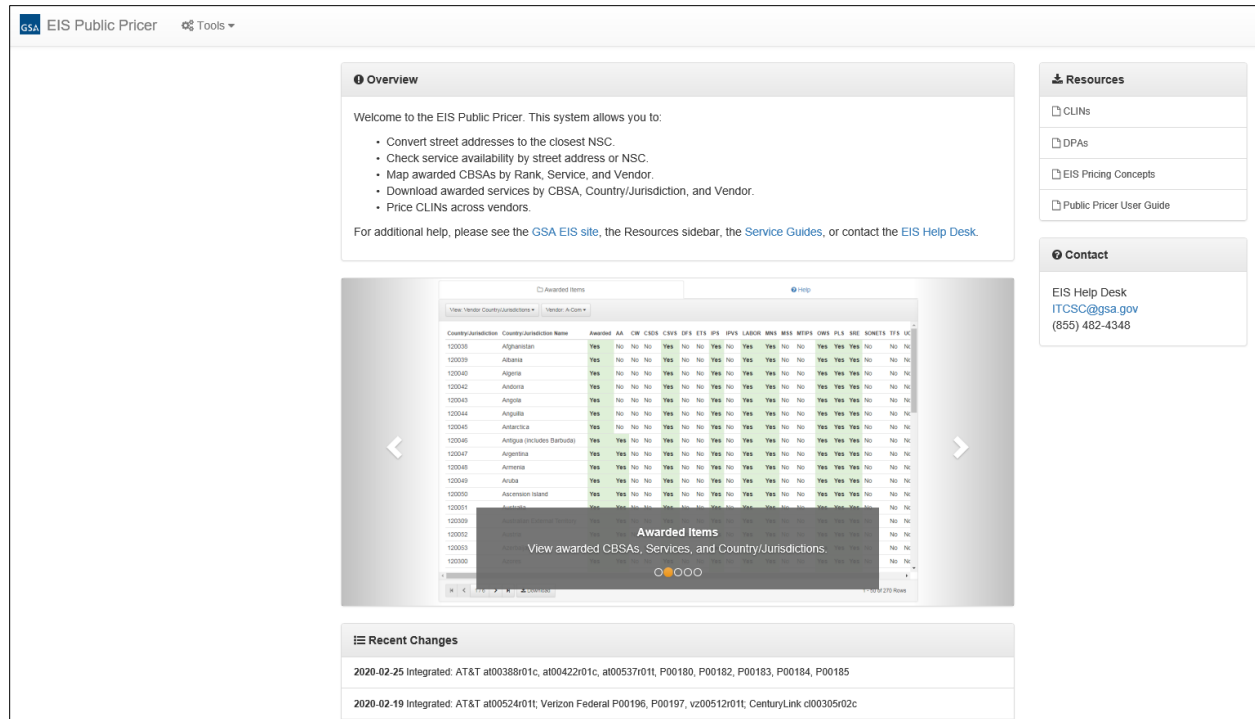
GSA EIS Public Pricer Tools

Overview

Welcome to the EIS Public Pricer. This system allows you to:

- Convert street addresses to the closest NSC.
- Check service availability by street address or NSC.
- Map awarded CBSAs by Rank, Service, and Vendor.
- Download awarded services by CBSA, Country/Jurisdiction, and Vendor.
- Price CLINs across vendors.

For additional help, please see the GSA EIS site, the Resources sidebar, the Service Guides, or contact the EIS Help Desk.

Awarded Items Help

View: Vendor Country/Jurisdictions Vendor: A-Com

| Country/Jurisdiction | Country/Jurisdiction Name | Awarded | AA | CW | CSDS | CSVS | DFS | ETS | IPS | IPVS | LABOR | MNS | MSS | MTIPS | OWS | PLS | SRE | SONETS | TFS | UC |
|---|---|---|---|---|---|---|---|---|---|---|---|---|---|---|---|---|---|---|---|---|
| 120038 | Afghanistan | Yes | No | No | No | Yes | No | No | Yes | No | Yes | Yes | No | No | Yes | Yes | Yes | No | No | No |
| 120039 | Albania | Yes | No | No | No | Yes | No | No | Yes | No | Yes | Yes | No | No | Yes | Yes | Yes | No | No | No |
| 120040 | Algeria | Yes | No | No | No | Yes | No | No | Yes | No | Yes | Yes | No | No | Yes | Yes | Yes | No | No | No |
| 120042 | Andorra | Yes | No | No | No | Yes | No | No | Yes | No | Yes | Yes | No | No | Yes | Yes | Yes | No | No | No |
| 120043 | Angola | Yes | No | No | No | Yes | No | No | Yes | No | Yes | Yes | No | No | Yes | Yes | Yes | No | No | No |
| 120044 | Anguilla | Yes | No | No | No | Yes | No | No | Yes | No | Yes | Yes | No | No | Yes | Yes | Yes | No | No | No |
| 120045 | Antarctica | Yes | No | No | No | Yes | No | No | Yes | No | Yes | Yes | No | No | Yes | Yes | Yes | No | No | No |
| 120046 | Antigua (includes Barbuda) | Yes | Yes | No | No | Yes | No | No | Yes | No | Yes | Yes | No | No | Yes | Yes | Yes | No | No | No |
| 120047 | Argentina | Yes | Yes | No | No | Yes | No | No | Yes | No | Yes | Yes | No | No | Yes | Yes | Yes | No | No | No |
| 120048 | Armenia | Yes | Yes | No | No | Yes | No | No | Yes | No | Yes | Yes | No | No | Yes | Yes | Yes | No | No | No |
| 120049 | Aruba | Yes | Yes | No | No | Yes | No | No | Yes | No | Yes | Yes | No | No | Yes | Yes | Yes | No | No | No |
| 120050 | Ascension Island | Yes | Yes | No | No | Yes | No | No | Yes | No | Yes | Yes | No | No | Yes | Yes | Yes | No | No | No |
| 120051 | Australia | | | | | | | | | | | | | | | | | | No | No |
| 120309 | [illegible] | | | | | | | | | | | | | | | | | | No | No |
| 120052 | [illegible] | | | | | | | | | | | | | | | | | | No | No |
| 120053 | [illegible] | | | | | | | | | | | | | | | | | | No | No |
| 120300 | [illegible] | | | | | | | | | | | | | | | | | | No | No |

Awarded Items
View awarded CBSAs, Services, and Country/Jurisdictions.

1 - 50 of 270 Rows

Resources
CLINs
DPAs
EIS Pricing Concepts
Public Pricer User Guide

Contact
EIS Help Desk
ITCSC@gsa.gov
(855) 482-4348

Recent Changes

2020-02-25 Integrated: AT&T at00388r01c, at00422r01c, at00537r01t, P00180, P00182, P00183, P00184, P00185

2020-02-19 Integrated: AT&T at00524r01t; Verizon Federal P00196, P00197, vz00512r01t; CenturyLink cl00305r02c